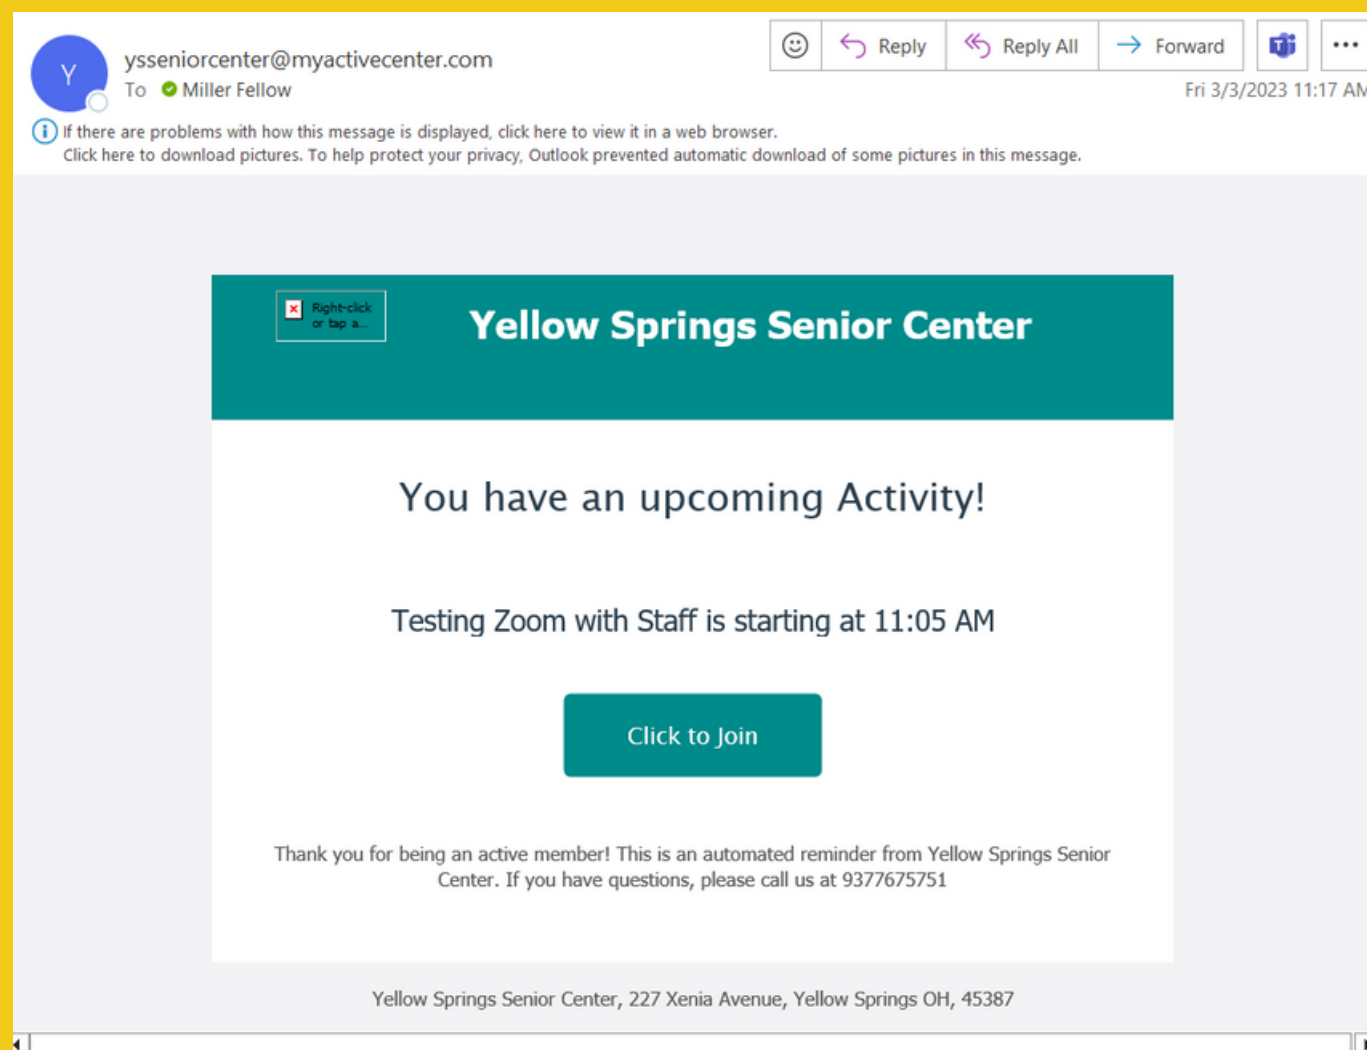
Y

ysseniorcenter@myactivecenter.com

To Miller Fellow

Reply Reply All Forward ...

Fri 3/3/2023 11:17 AM

If there are problems with how this message is displayed, click here to view it in a web browser.
Click here to download pictures. To help protect your privacy, Outlook prevented automatic download of some pictures in this message.

Right-click or tap a...

Yellow Springs Senior Center

You have an upcoming Activity!

Testing Zoom with Staff is starting at 11:05 AM

Click to Join

Thank you for being an active member! This is an automated reminder from Yellow Springs Senior Center. If you have questions, please call us at 9377675751

Yellow Springs Senior Center, 227 Xenia Avenue, Yellow Springs OH, 45387